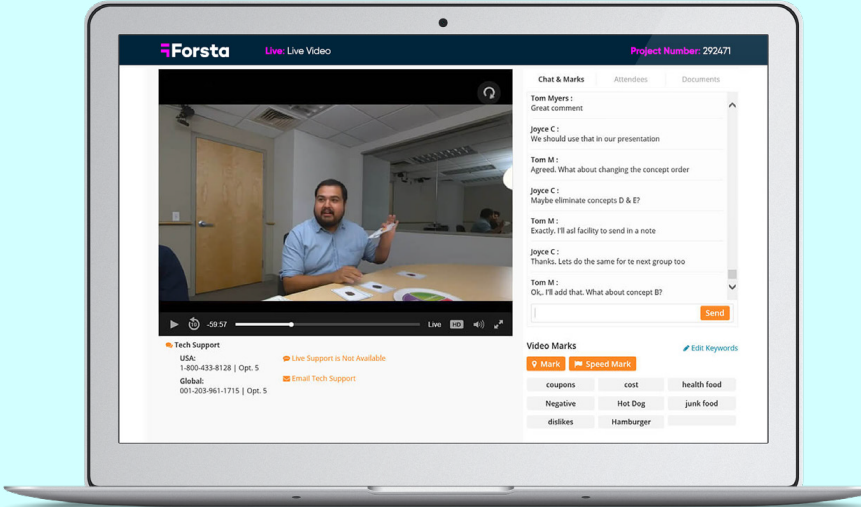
Forsta Live: Live Video Project Number: 292471

-59:57 Live HD

Tech Support
USA:
1-800-433-8128 | Opt. 5
Global:
001-203-961-1715 | Opt. 5

Live Support is Not Available
Email Tech Support

Chat & Marks Attendees Documents

Tom Myers :
Great comment

Joyce C :
We should use that in our presentation

Tom M :
Agreed. What about changing the concept order

Joyce C :
Maybe eliminate concepts D & E?

Tom M :
Exactly. I'll asl facility to send in a note

Joyce C :
Thanks. Lets do the same for te next group too

Tom M :
Ok,. I'll add that. What about concept B?

Send

Video Marks
Edit Keywords
Mark Speed Mark

| coupons | cost | health food |
|---|---|---|
| Negative | Hot Dog | junk food |
| dislikes | Hamburger | |